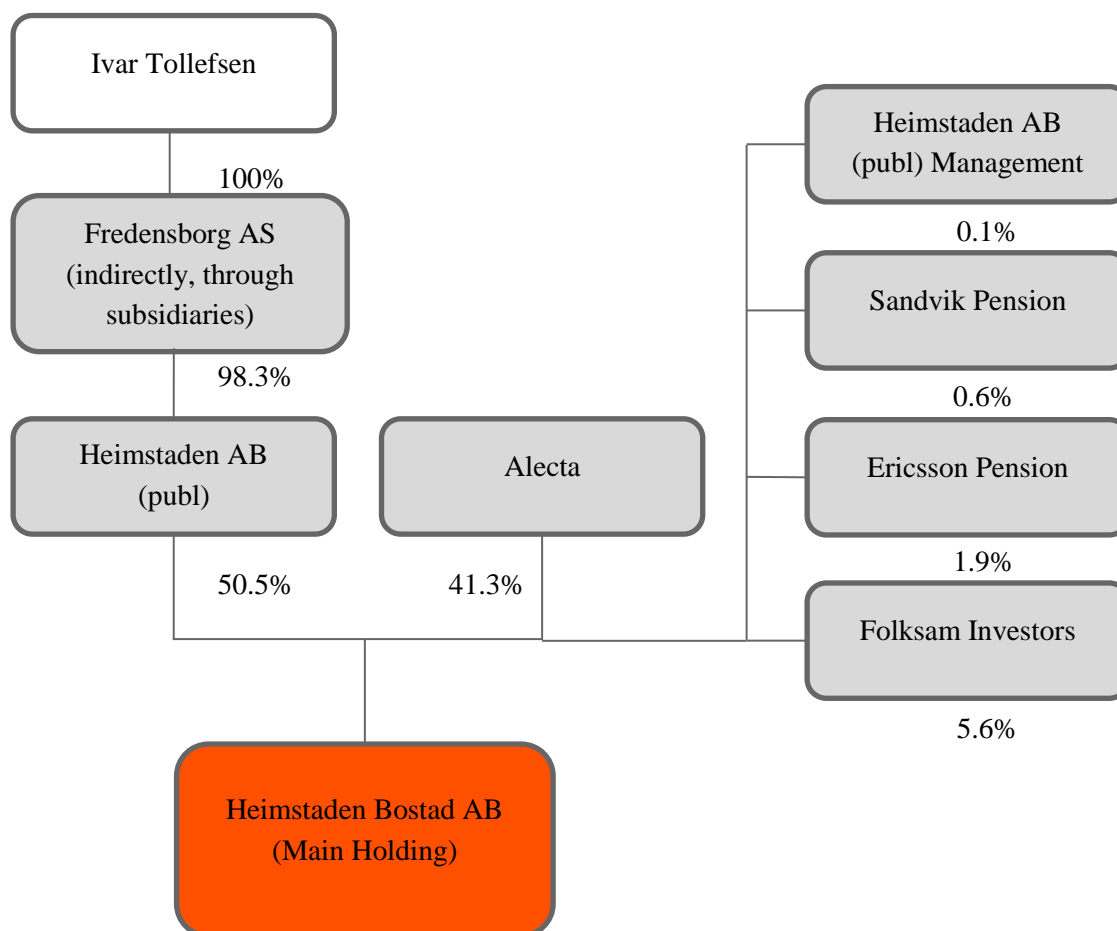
Ivar Tollefsen

100%

Fredensborg AS (indirectly, through subsidiaries)

98.3%

Heimstaden AB (publ)

50.5%

Alecta

41.3%

Heimstaden AB (publ) Management

0.1%

Sandvik Pension

0.6%

Ericsson Pension

1.9%

Folksam Investors

5.6%

Heimstaden Bostad AB (Main Holding)